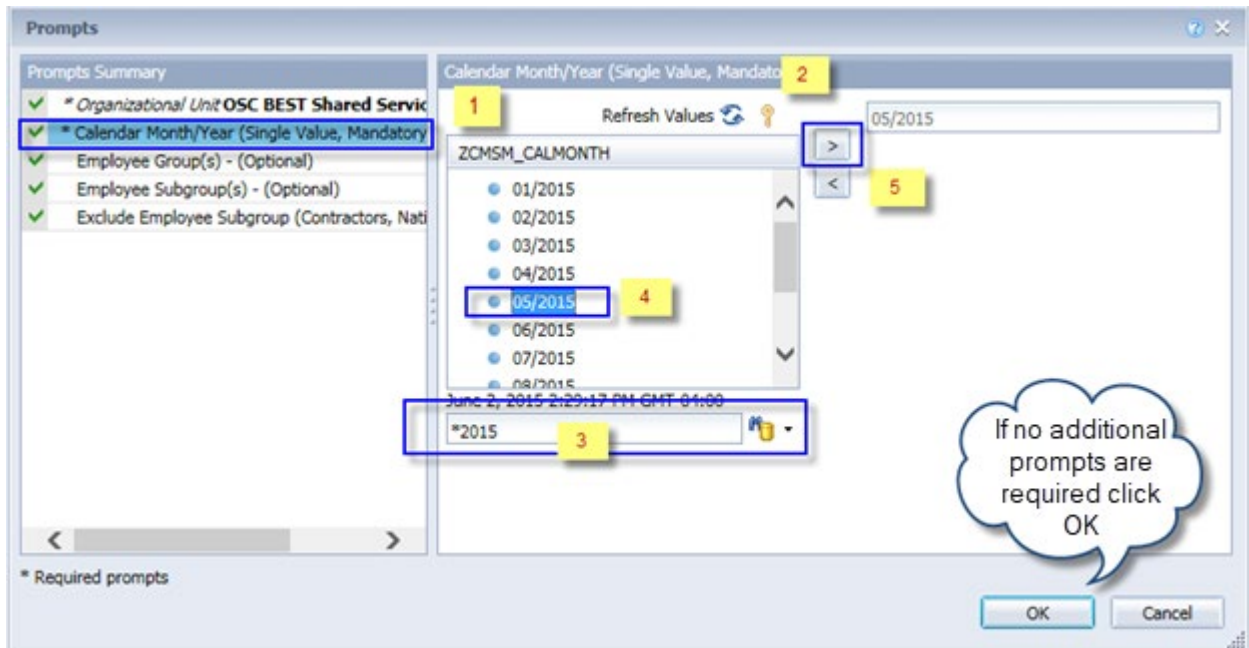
Prompts

Prompts Summary

✓ * Organizational Unit OSC BEST Shared Servic
✓ * Calendar Month/Year (Single Value, Mandatory
✓ Employee Group(s) - (Optional)
✓ Employee Subgroup(s) - (Optional)
✓ Exclude Employee Subgroup (Contractors, Nati

Calendar Month/Year (Single Value, Mandato 2

1

Refresh Values

05/2015

ZCMSM_CALMONTH

>

<

5

01/2015
02/2015
03/2015
04/2015
05/2015 4
06/2015
07/2015
08/2015

June 2, 2015 2:29:17 PM GMT-04:00

*2015

3

If no additional prompts are required click OK

* Required prompts

OK

Cancel